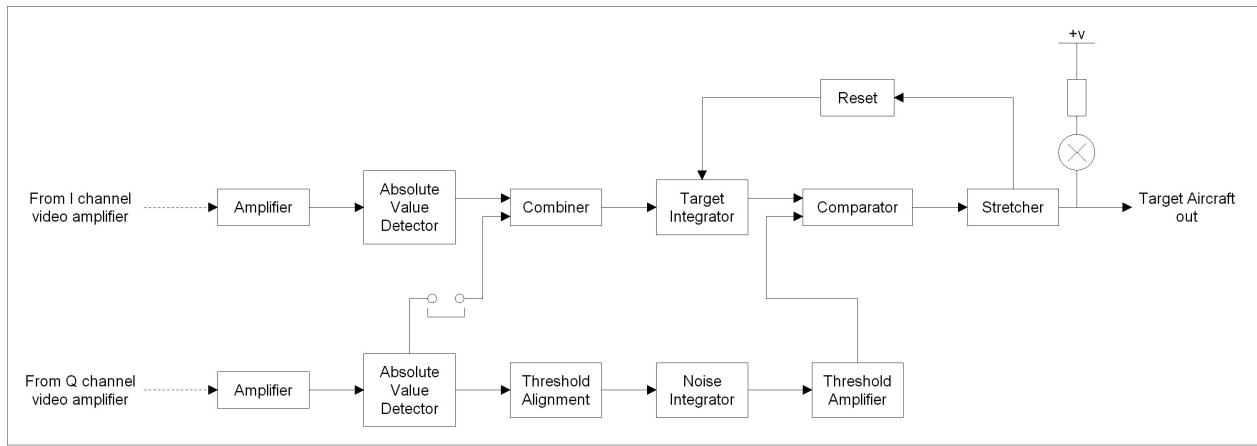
+v

Reset

From I channel video amplifier

Amplifier

Absolute Value Detector

Combiner

Target Integrator

Comparator

Stretcher

Target Aircraft out

From Q channel video amplifier

Amplifier

Absolute Value Detector

Threshold Alignment

Noise Integrator

Threshold Amplifier